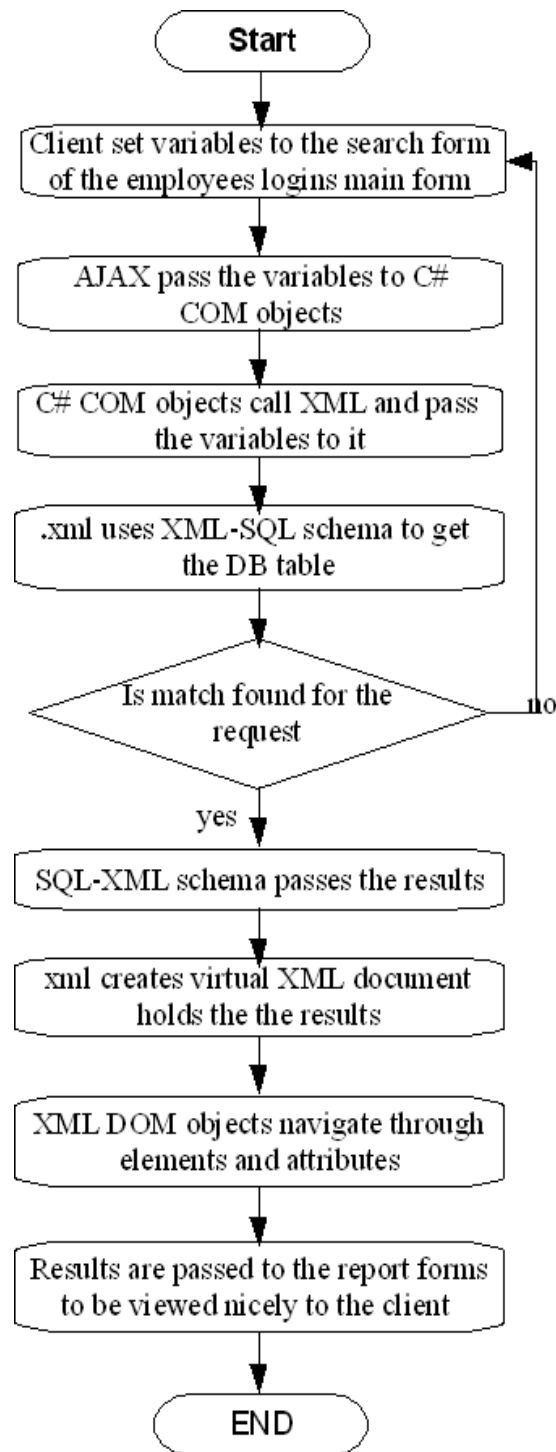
Start

Client set variables to the search form of the employees logins main form

AJAX pass the variables to C# COM objects

C# COM objects call XML and pass the variables to it

.xml uses XML-SQL schema to get the DB table

Is match found for the request

no

yes

SQL-XML schema passes the results

xml creates virtual XML document holds the the results

XML DOM objects navigate through elements and attributes

Results are passed to the report forms to be viewed nicely to the client

END